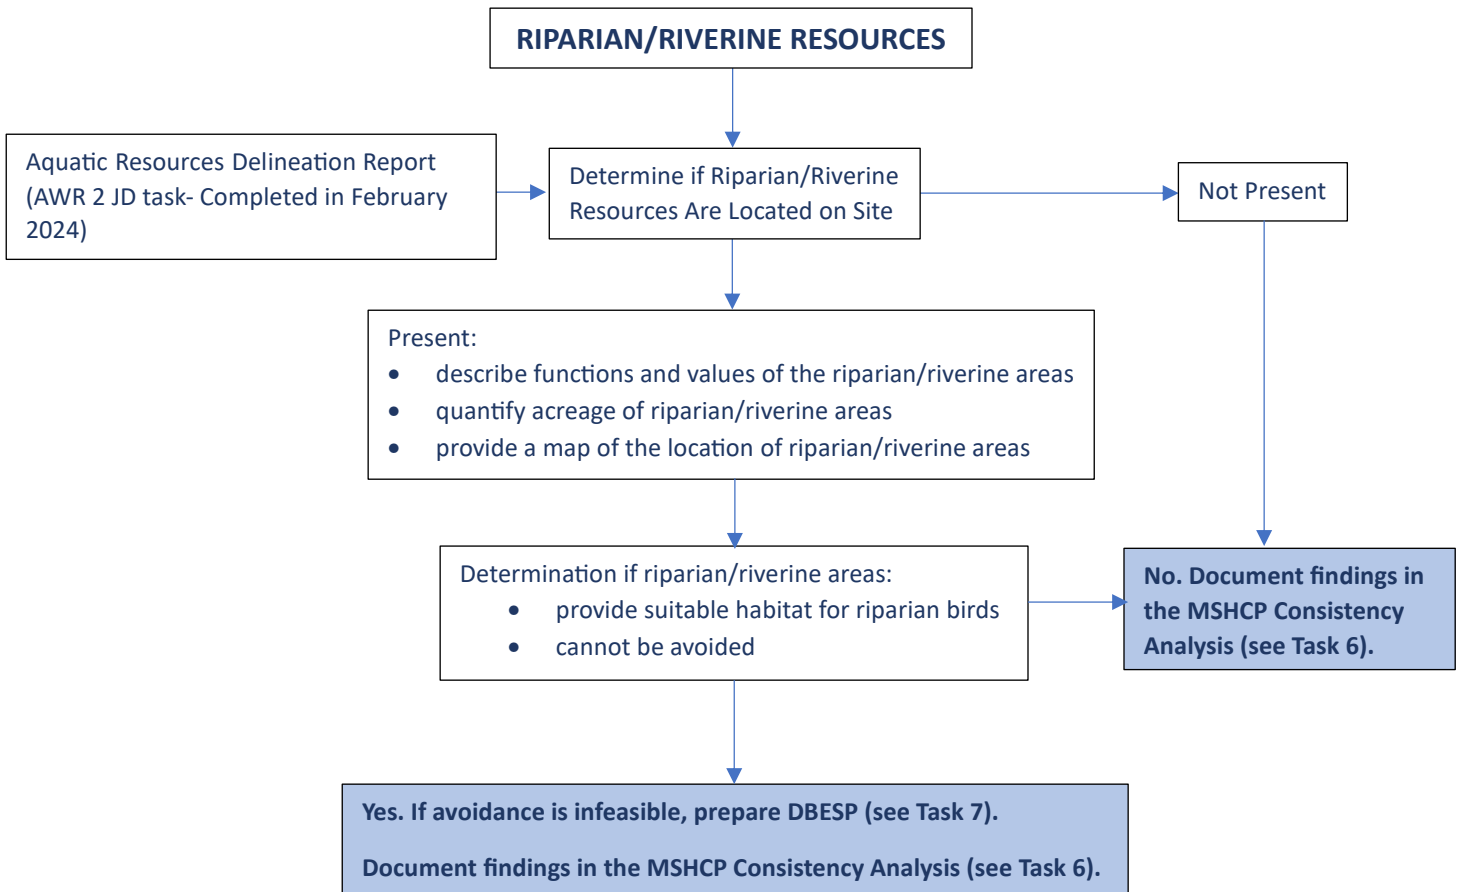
RIPARIAN/RIVERINE RESOURCES

Aquatic Resources Delineation Report (AWR 2 JD task- Completed in February 2024)

Determine if Riparian/Riverine Resources Are Located on Site

Not Present

Present:
- describe functions and values of the riparian/riverine areas
- quantify acreage of riparian/riverine areas
- provide a map of the location of riparian/riverine areas

Determination if riparian/riverine areas:
- provide suitable habitat for riparian birds
- cannot be avoided

No. Document findings in the MSHCP Consistency Analysis (see Task 6).

Yes. If avoidance is infeasible, prepare DBESP (see Task 7).

Document findings in the MSHCP Consistency Analysis (see Task 6).